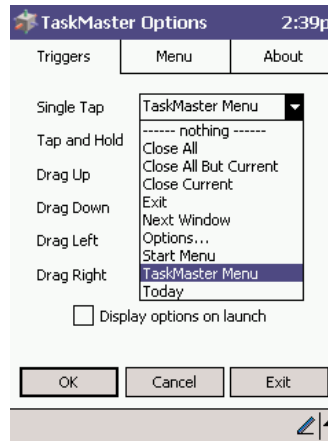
TaskMaster Options 2:39p

Triggers | Menu | About

Single Tap TaskMaster Menu

Tap and Hold

Drag Up

Drag Down

Drag Left

Drag Right

------ nothing ------
Close All
Close All But Current
Close Current
Exit
Next Window
Options...
Start Menu
TaskMaster Menu
Today

Display options on launch

OK Cancel Exit